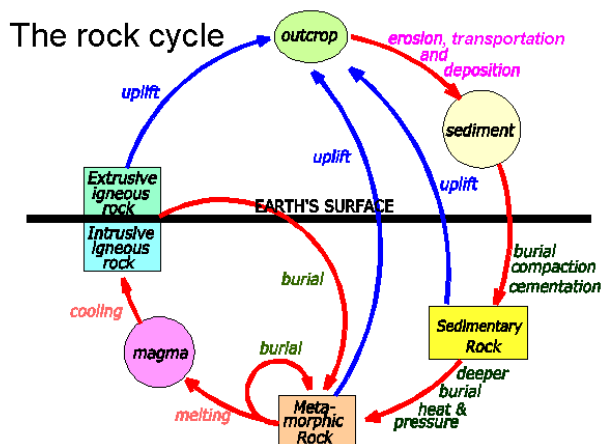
The rock cycle

outcrop

erosion, transportation and deposition

sediment

uplift

uplift

uplift

Extrusive igneous rock

EARTH'S SURFACE

Intrusive igneous rock

burial

burial compaction cementation

cooling

Sedimentary Rock

magma

burial

deeper burial heat & pressure

melting

Metamorphic Rock